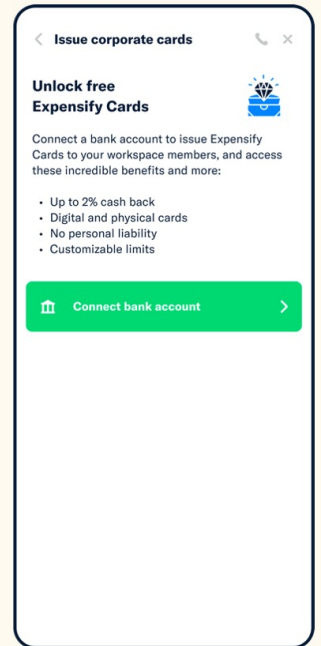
Issue corporate cards

Unlock free Expensify Cards

Connect a bank account to issue Expensify Cards to your workspace members, and access these incredible benefits and more:

- Up to 2% cash back
- Digital and physical cards
- No personal liability
- Customizable limits

Connect bank account